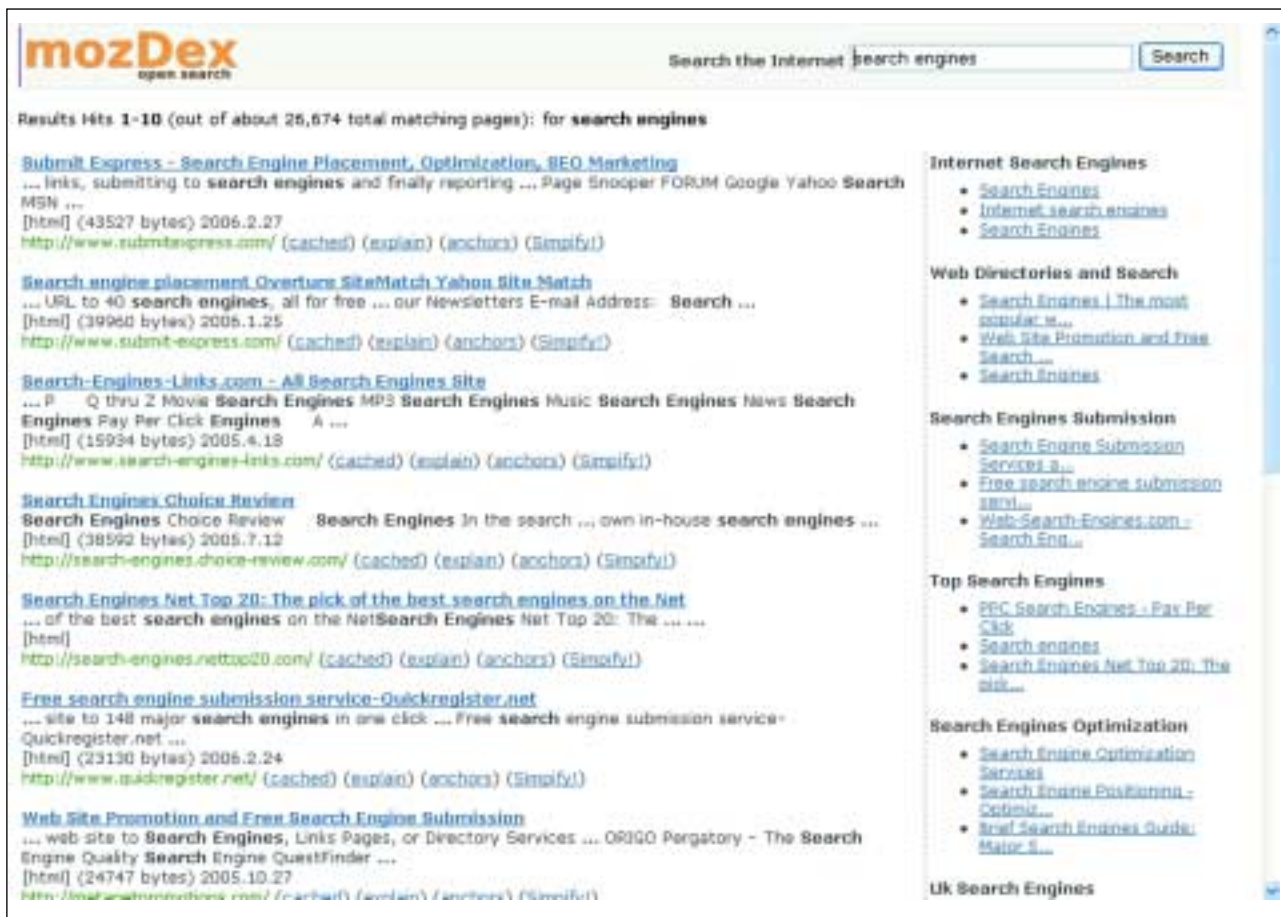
mozDex
open search

Search the Internet search engines Search

Results Hits 1-10 (out of about 26,674 total matching pages): for search engines

Submit Express - Search Engine Placement, Optimization, SEO Marketing
... links, submitting to search engines and finally reporting ... Page Snooper FORUM Google Yahoo Search MSN ...
[html] (43527 bytes) 2006.2.27
http://www.submitexpress.com/ (cached) (explain) (anchors) (Simpify!)

Search engine placement Overture SiteMatch Yahoo Site Match
... URL to 40 search engines, all for free ... our Newsletters E-mail Address: Search ...
[html] (39960 bytes) 2006.1.25
http://www.submit-express.com/ (cached) (explain) (anchors) (Simpify!)

Search-Engines-Links.com - All Search Engines Site
... P Q thru Z Movie Search Engines MP3 Search Engines Music Search Engines News Search Engines Pay Per Click Engines A ...
[html] (15934 bytes) 2005.4.18
http://www.search-engines-links.com/ (cached) (explain) (anchors) (Simpify!)

Search Engines Choice Review
Search Engines Choice Review Search Engines In the search ... own in-house search engines ...
[html] (38592 bytes) 2005.7.12
http://search-engines.choice-review.com/ (cached) (explain) (anchors) (Simpify!)

Search Engines Net Top 20: The pick of the best search engines on the Net
... of the best search engines on the NetSearch Engines Net Top 20: The ... ...
[html]
http://search-engines.nettop20.com/ (cached) (explain) (anchors) (Simpify!)

Free search engine submission service-Quickregister.net
... site to 148 major search engines in one click ... Free search engine submission service-Quickregister.net ...
[html] (23130 bytes) 2006.2.24
http://www.quickregister.net/ (cached) (explain) (anchors) (Simpify!)

Web Site Promotion and Free Search Engine Submission
... web site to Search Engines, Links Pages, or Directory Services ... ORIGO Pergatory - The Search Engine Quality Search Engine QuestFinder ...
[html] (24747 bytes) 2005.10.27
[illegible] (cached) (explain) (anchors) (Simpify!)

Internet Search Engines
• Search Engines
• Internet search engines
• Search Engines

Web Directories and Search
• Search Engines | The most popular w...
• Web Site Promotion and Free Search ...
• Search Engines

Search Engines Submission
• Search Engine Submission Services a...
• Free search engine submission servi...
• Web-Search-Engines.com - Search Eng...

Top Search Engines
• PPC Search Engines - Pay Per Click
• Search engines
• Search Engines Net Top 20: The pick...

Search Engines Optimization
• Search Engine Optimization Services
• Search Engine Positioning - Optimiz...
• Brief Search Engines Guide: Major S...

Uk Search Engines